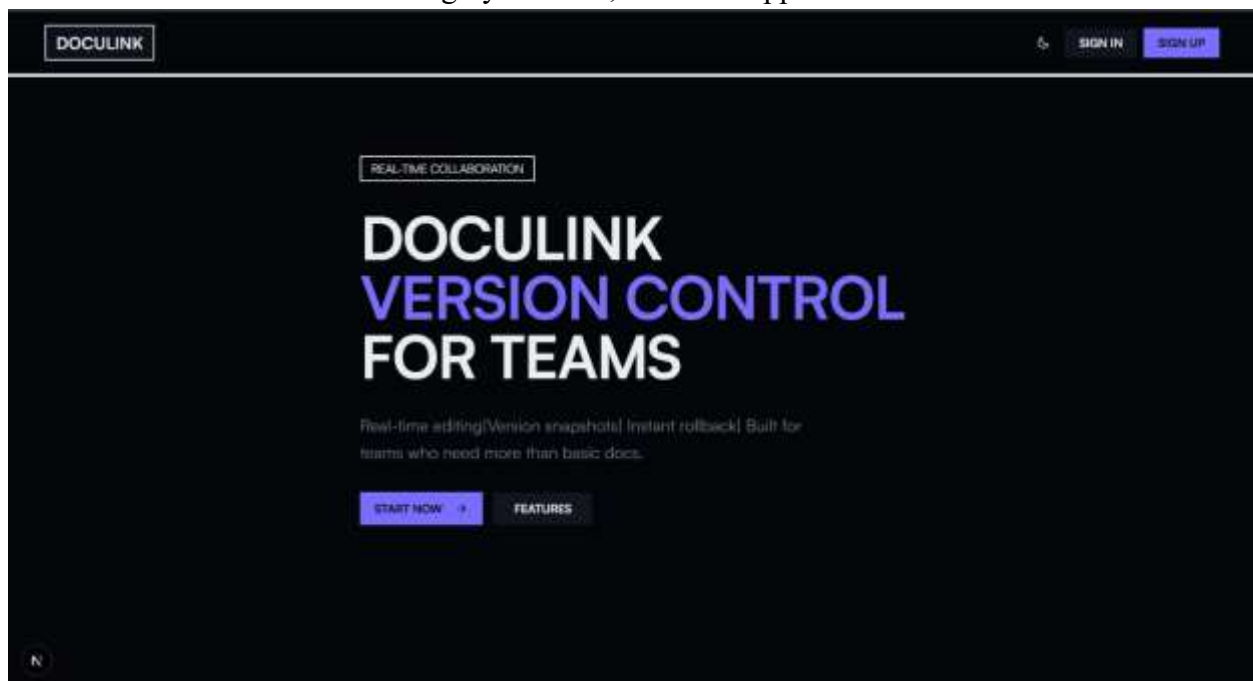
DOCULINK

SIGN IN SIGN UP

REAL-TIME COLLABORATION

DOCULINK
VERSION CONTROL
FOR TEAMS

Real-time editing|Version snapshots| Instant rollback| Built for teams who need more than basic docs.

START NOW →

FEATURES

N